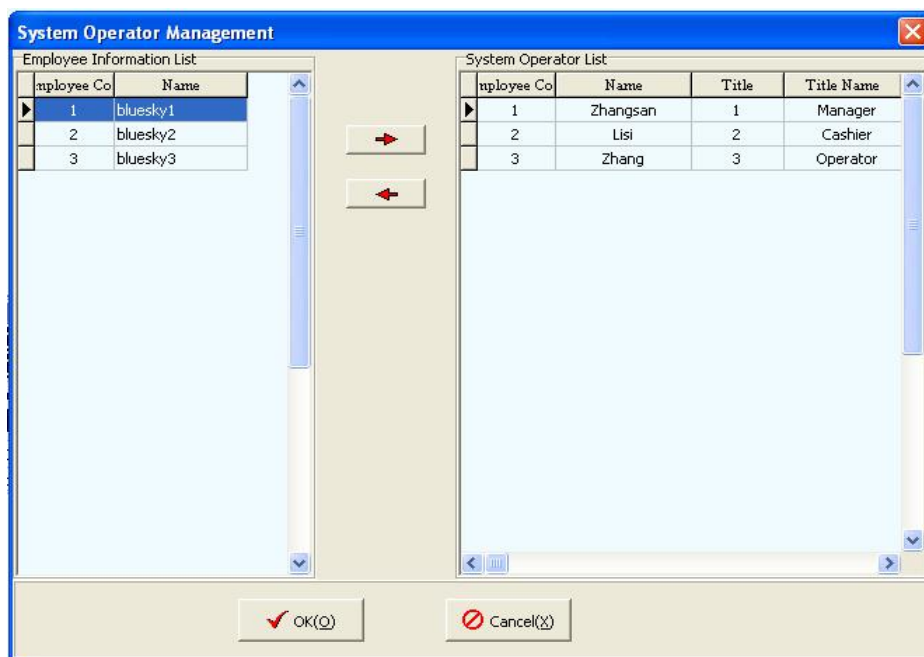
System Operator Management

Employee Information List

| nployee Co | Name |
|---|---|
| 1 | bluesky1 |
| 2 | bluesky2 |
| 3 | bluesky3 |

System Operator List

| nployee Co | Name | Title | Title Name |
|---|---|---|---|
| 1 | Zhangsan | 1 | Manager |
| 2 | Lisi | 2 | Cashier |
| 3 | Zhang | 3 | Operator |

OK(O)

Cancel(X)